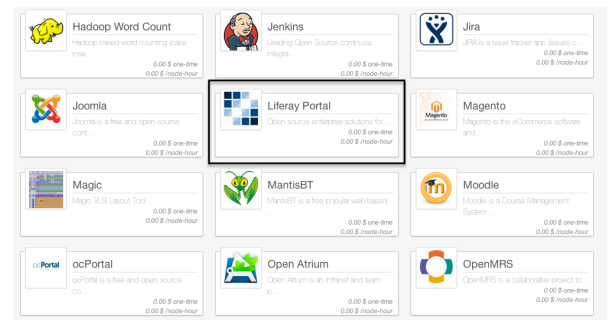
Hadoop Word Count
Hadoop-based word counting (case inse...
0.00 $ one-time
0.00 $ /node-hour

Jenkins
Leading Open Source continuos integra...
0.00 $ one-time
0.00 $ /node-hour

Jira
JIRA is a issue tracker app (issues c...
0.00 $ one-time
0.00 $ /node-hour

Joomla
Joomla is a free and open-source cont...
0.00 $ one-time
0.00 $ /node-hour

Liferay Portal
Open source enterprise solutions for ...
0.00 $ one-time
0.00 $ /node-hour

Magento
Magento
Magento is the eCommerce software and ...
0.00 $ one-time
0.00 $ /node-hour

Magic
Magic VLSI Layout Tool
0.00 $ one-time
0.00 $ /node-hour

MantisBT
MantisBT is a free popular web-based ...
0.00 $ one-time
0.00 $ /node-hour

Moodle
Moodle is a Course Management System ...
0.00 $ one-time
0.00 $ /node-hour

ocPortal
ocPortal
ocPortal is a free and open source co...
0.00 $ one-time
0.00 $ /node-hour

Open Atrium
Open Atrium is an Intranet and team p...
0.00 $ one-time
0.00 $ /node-hour

OpenMRS
OpenMRS is a collaborative project to...
0.00 $ one-time
0.00 $ /node-hour